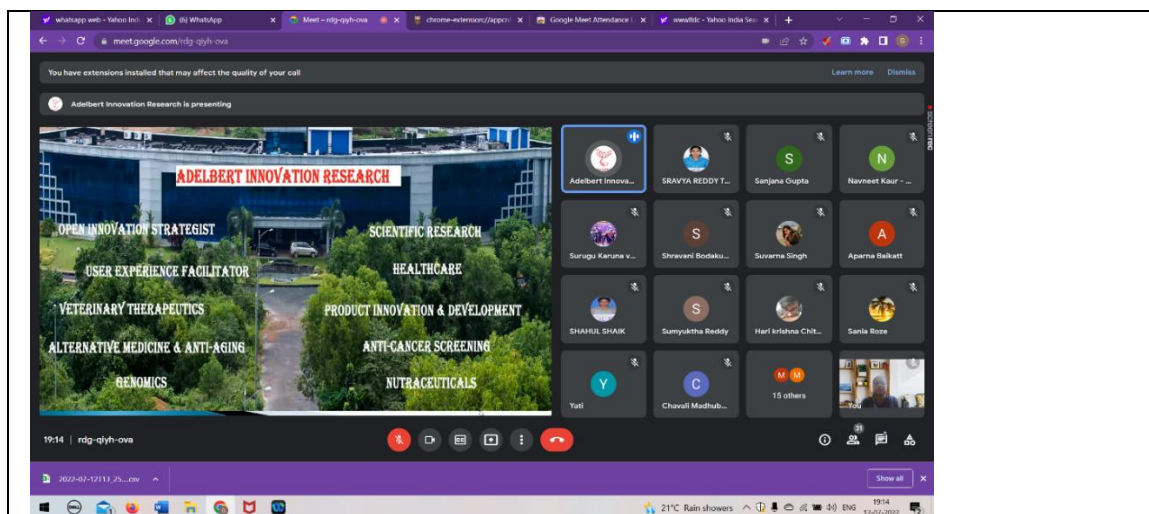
whatsapp web - Yahoo Ind ×
(6) WhatsApp ×
Meet – rdg-qiyh-ova ×
chrome-extension://appcn ×
Google Meet Attendance ×
wwwlfdc - Yahoo India Sea ×
+

meet.google.com/rdg-qiyh-ova

You have extensions installed that may affect the quality of your call
Learn more
Dismiss

Adelbert Innovation Research is presenting

ADELBERT INNOVATION RESEARCH

OPEN INNOVATION STRATEGIST
SCIENTIFIC RESEARCH
USER EXPERIENCE FACILITATOR
HEALTHCARE
VETERINARY THERAPEUTICS
PRODUCT INNOVATION & DEVELOPMENT
ALTERNATIVE MEDICINE & ANTI-AGING
ANTI-CANCER SCREENING
GENOMICS
NUTRACEUTICALS

Adelbert Innova...
SRAVYA REDDY T...
S
Sanjana Gupta
N
Navneet Kaur - ...
Surugu Karuna v...
S
Shravani Bodaku...
Suvarna Singh
A
Aparna Baikatt
SHAHUL SHAIK
S
Sumyuktha Reddy
Hari krishna Chit...
Sania Roze
Y
Yati
C
Chavali Madhub...
M M
15 others
You

19:14 | rdg-qiyh-ova

31

2022-07-12T13_25....csv ^
Show all ×

21°C Rain showers
ENG
19:14
12-07-2022